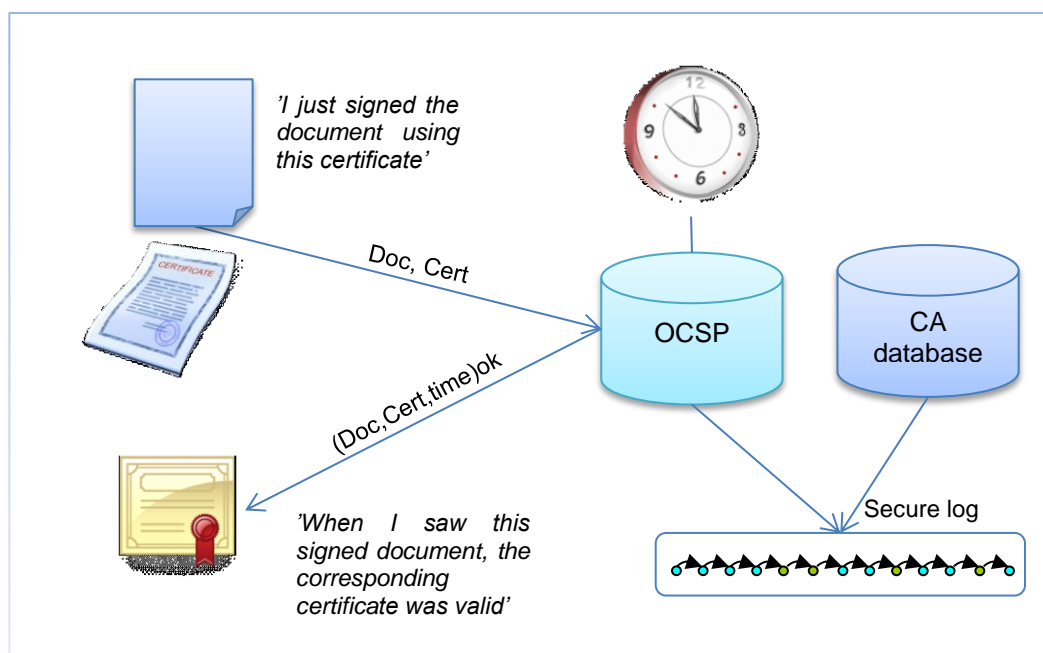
'I just signed the document using this certificate'

CERTIFICATE

12
9
3
6

Doc, Cert

OCSP

CA database

(Doc,Cert,time)ok

'When I saw this signed document, the corresponding certificate was valid'

Secure log